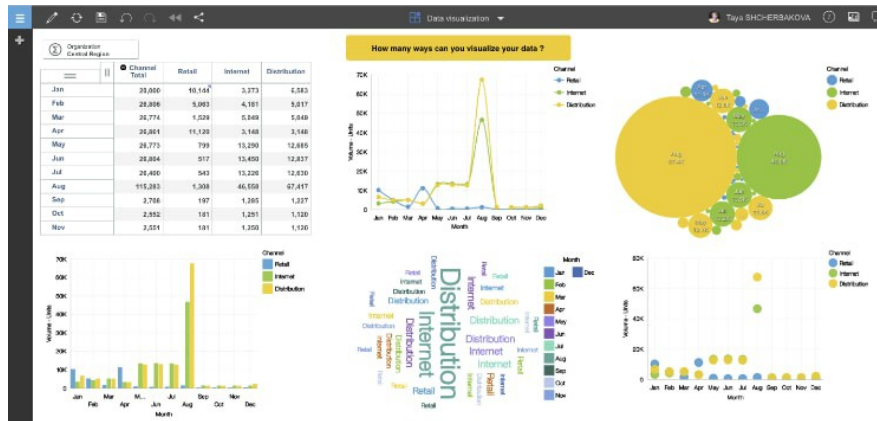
Data visualization

Taya SHCHERBAKOVA

Organization
Central Region

How many ways can you visualize your data ?

| | Channel Total | Retail | Internet | Distribution |
|---|---|---|---|---|
| Jan | 20,000 | 10,144 | 3,273 | 6,583 |
| Feb | 20,000 | 9,003 | 4,161 | 5,017 |
| Mar | 20,774 | 1,529 | 5,049 | 5,049 |
| Apr | 20,861 | 11,120 | 3,148 | 3,148 |
| May | 20,773 | 799 | 13,290 | 12,685 |
| Jun | 20,804 | 517 | 13,450 | 12,837 |
| Jul | 20,400 | 543 | 13,226 | 12,630 |
| Aug | 115,263 | 1,308 | 46,558 | 67,417 |
| Sep | 2,708 | 197 | 1,265 | 1,227 |
| Oct | 2,552 | 181 | 1,251 | 1,120 |
| Nov | 2,551 | 181 | 1,250 | 1,120 |

Channel
Retail
Internet
Distribution

70K
60K
50K
40K
30K
20K
10K
0K
Volume - Units
Jan Feb Mar Apr May Jun Jul Aug Sep Oct Nov Dec
Month

Channel
Retail
Internet
Distribution

Aug
Aug

Channel
Retail
Internet
Distribution

70K
60K
50K
40K
30K
20K
10K
0K
Volume - Units
Jan Feb Mar Apr M... Jun Jul Aug Sep Oct Nov Dec
Month

Distribution Internet Retail Distribution Internet Retail Distribution Internet Distribution Internet Retail Distribution Internet Retail

Month
Jan Dec
Feb
Mar
Apr
May
Jun
Jul
Aug
Sep
Oct
Nov

Channel
Retail
Internet
Distribution

80K
60K
40K
20K
0K
Volume - Units
Jan Feb Mar Apr May Jun Jul Aug Sep Oct Nov Dec
Month